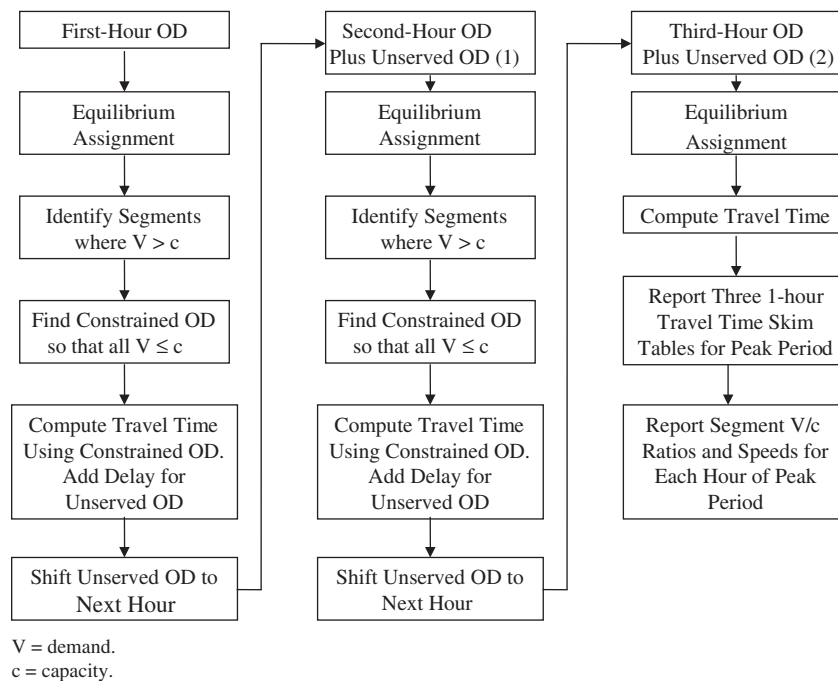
First-Hour OD

Equilibrium Assignment

Identify Segments where V > c

Find Constrained OD so that all V ≤ c

Compute Travel Time Using Constrained OD. Add Delay for Unserved OD

Shift Unserved OD to Next Hour

Second-Hour OD Plus Unserved OD (1)

Equilibrium Assignment

Identify Segments where V > c

Find Constrained OD so that all V ≤ c

Compute Travel Time Using Constrained OD. Add Delay for Unserved OD

Shift Unserved OD to Next Hour

Third-Hour OD Plus Unserved OD (2)

Equilibrium Assignment

Compute Travel Time

Report Three 1-hour Travel Time Skim Tables for Peak Period

Report Segment V/c Ratios and Speeds for Each Hour of Peak Period

V = demand.
c = capacity.